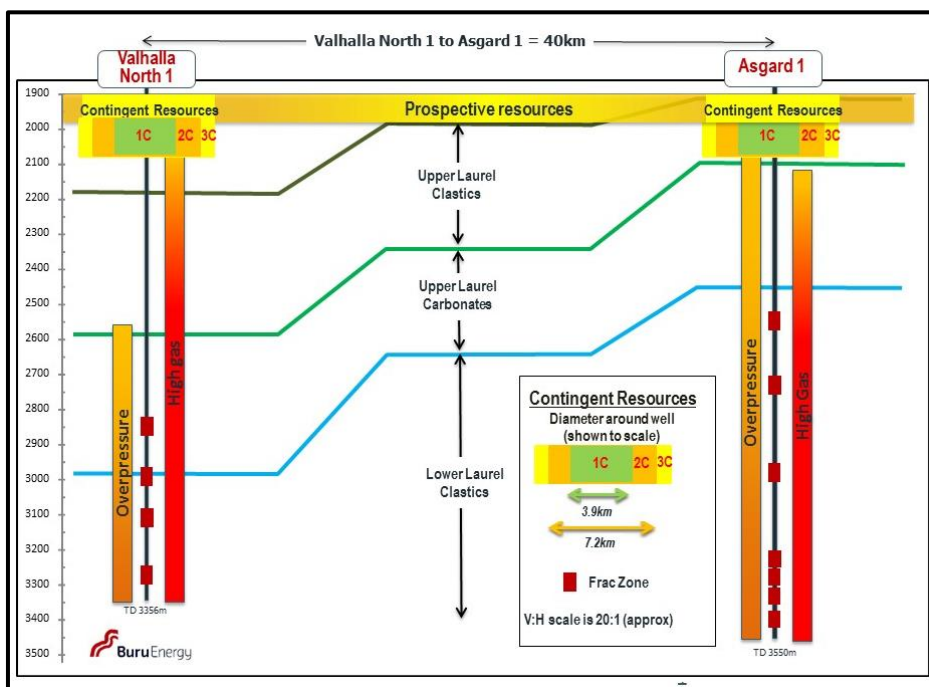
Valhalla North 1 to Asgard 1 = 40km

Valhalla North 1

Asgard 1

1900
2000
2100
2200
2300
2400
2500
2600
2700
2800
2900
3000
3100
3200
3300
3400
3500

Contingent Resources
1C 2C 3C

Prospective resources

Contingent Resources
1C 2C 3C

Upper Laurel Clastics

Upper Laurel Carbonates

Lower Laurel Clastics

Overpressure

High gas

TD 3356m

Overpressure

High Gas

TD 3550m

Contingent Resources
Diameter around well (shown to scale)
1C 2C 3C
3.9km
7.2km
Frac Zone
V:H scale is 20:1 (approx)

BuruEnergy